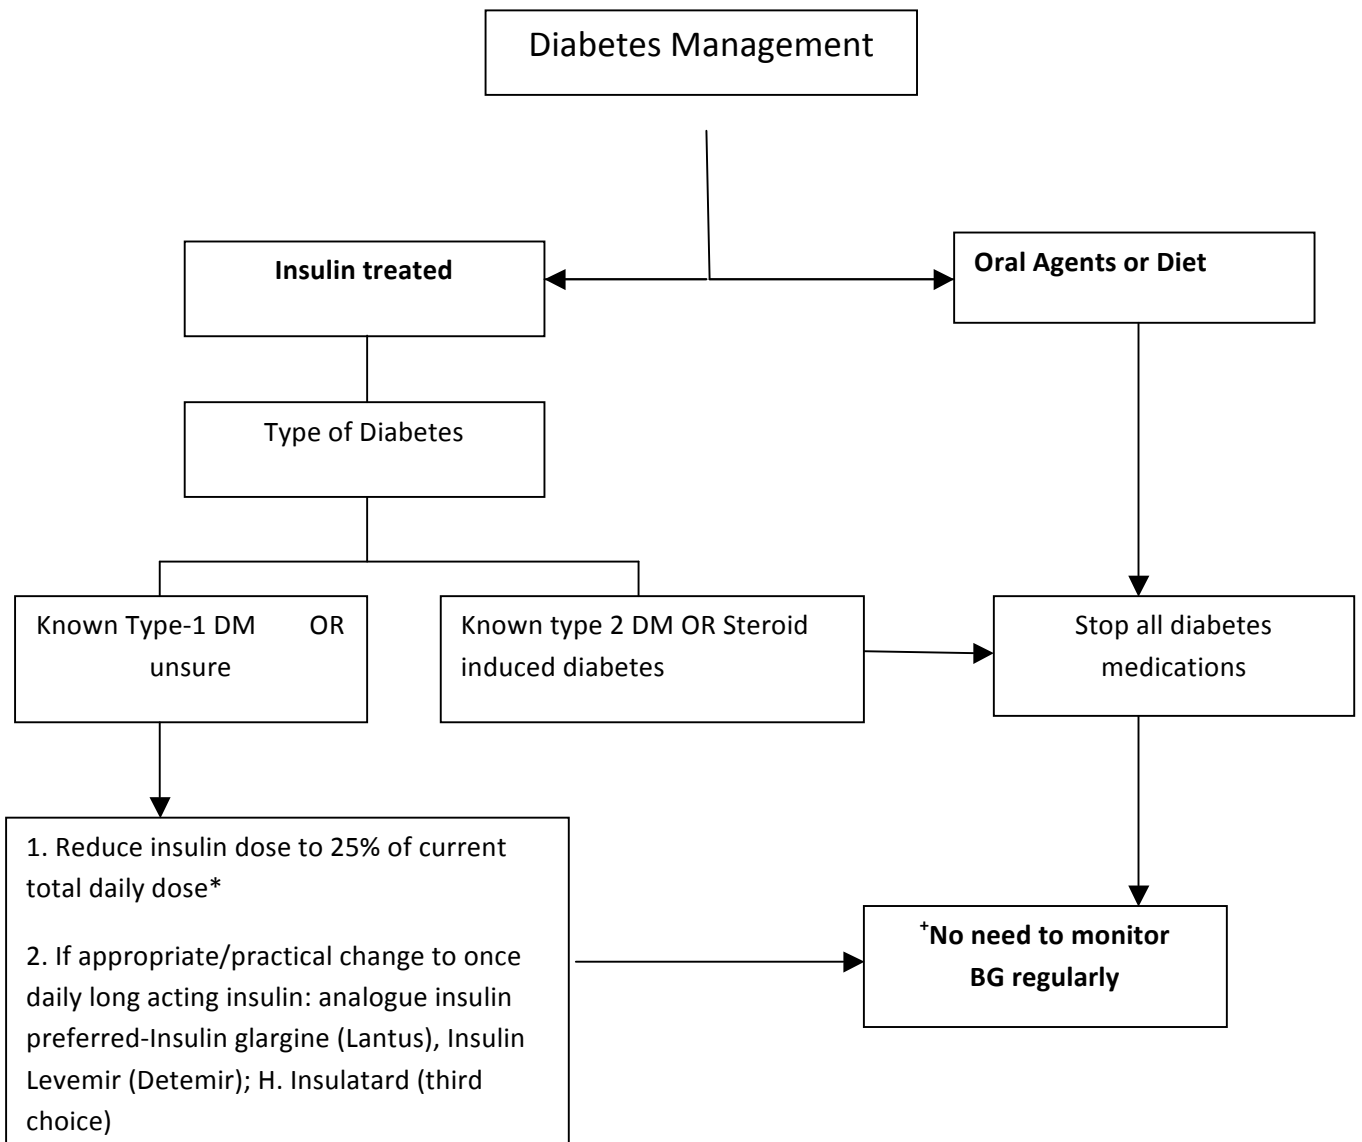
Diabetes Management

**Insulin treated**

**Oral Agents or Diet**

Type of Diabetes

Known Type-1 DM OR unsure

Known type 2 DM OR Steroid induced diabetes

Stop all diabetes medications

1. Reduce insulin dose to 25% of current total daily dose*

2. If appropriate/practical change to once daily long acting insulin: analogue insulin preferred-Insulin glargine (Lantus), Insulin Levemir (Detemir); H. Insulatard (third choice)

**$^{+}$No need to monitor BG regularly**